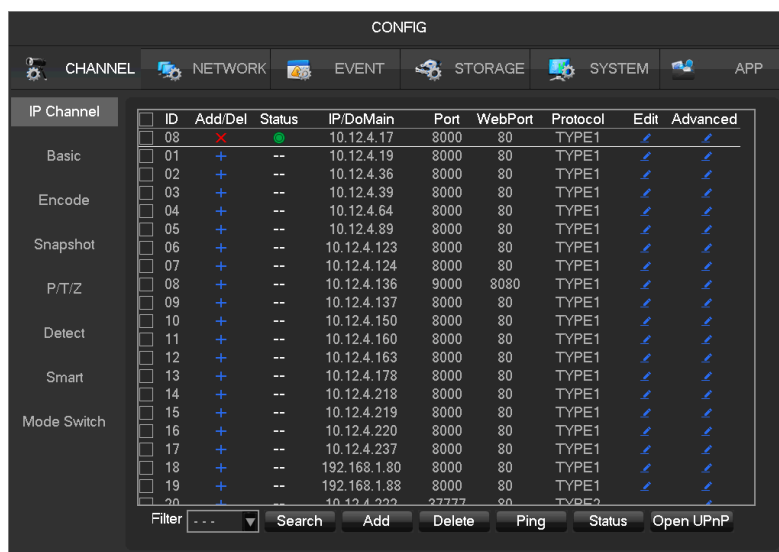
CONFIG

CHANNEL NETWORK EVENT STORAGE SYSTEM APP

IP Channel
Basic
Encode
Snapshot
P/T/Z
Detect
Smart
Mode Switch

| ID | Add/Del | Status | IP/DoMain | Port | WebPort | Protocol | Edit | Advanced |
|---|---|---|---|---|---|---|---|---|
| 08 | × | ● | 10.12.4.17 | 8000 | 80 | TYPE1 | | |
| 01 | + | -- | 10.12.4.19 | 8000 | 80 | TYPE1 | | |
| 02 | + | -- | 10.12.4.36 | 8000 | 80 | TYPE1 | | |
| 03 | + | -- | 10.12.4.39 | 8000 | 80 | TYPE1 | | |
| 04 | + | -- | 10.12.4.64 | 8000 | 80 | TYPE1 | | |
| 05 | + | -- | 10.12.4.89 | 8000 | 80 | TYPE1 | | |
| 06 | + | -- | 10.12.4.123 | 8000 | 80 | TYPE1 | | |
| 07 | + | -- | 10.12.4.124 | 8000 | 80 | TYPE1 | | |
| 08 | + | -- | 10.12.4.136 | 9000 | 8080 | TYPE1 | | |
| 09 | + | -- | 10.12.4.137 | 8000 | 80 | TYPE1 | | |
| 10 | + | -- | 10.12.4.150 | 8000 | 80 | TYPE1 | | |
| 11 | + | -- | 10.12.4.160 | 8000 | 80 | TYPE1 | | |
| 12 | + | -- | 10.12.4.163 | 8000 | 80 | TYPE1 | | |
| 13 | + | -- | 10.12.4.178 | 8000 | 80 | TYPE1 | | |
| 14 | + | -- | 10.12.4.218 | 8000 | 80 | TYPE1 | | |
| 15 | + | -- | 10.12.4.219 | 8000 | 80 | TYPE1 | | |
| 16 | + | -- | 10.12.4.220 | 8000 | 80 | TYPE1 | | |
| 17 | + | -- | 10.12.4.237 | 8000 | 80 | TYPE1 | | |
| 18 | + | -- | 192.168.1.80 | 8000 | 80 | TYPE1 | | |
| 19 | + | -- | 192.168.1.88 | 8000 | 80 | TYPE1 | | |
| 20 | + | -- | 10.12.4.222 | 37777 | 80 | TYPE2 | | |

Filter --- Search Add Delete Ping Status Open UPnP